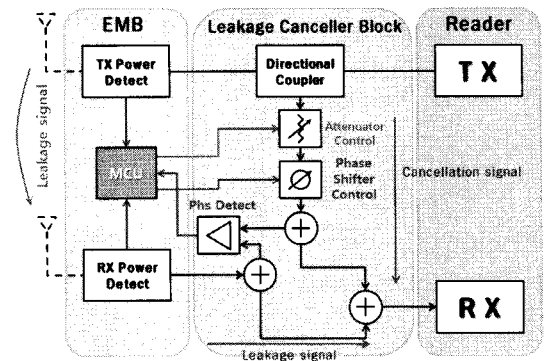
EMB

Leakage Canceller Block

Reader

TX Power Detect

Directional Coupler

TX

Leakage signal

Attenuator Control

MCU

Phase Shifter Control

Cancellation signal

Phs Detect

RX Power Detect

RX

Leakage signal